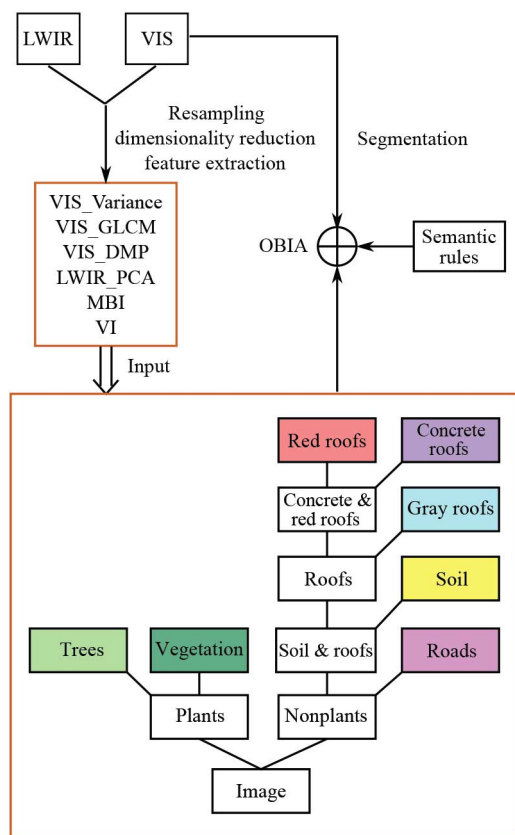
LWIR

VIS

Resampling dimensionality reduction feature extraction

Segmentation

VIS_Variance
VIS_GLCM
VIS_DMP
LWIR_PCA
MBI
VI

OBIA

Semantic rules

Input

Red roofs

Concrete roofs

Concrete & red roofs

Gray roofs

Roofs

Soil

Trees

Vegetation

Soil & roofs

Roads

Plants

Nonplants

Image